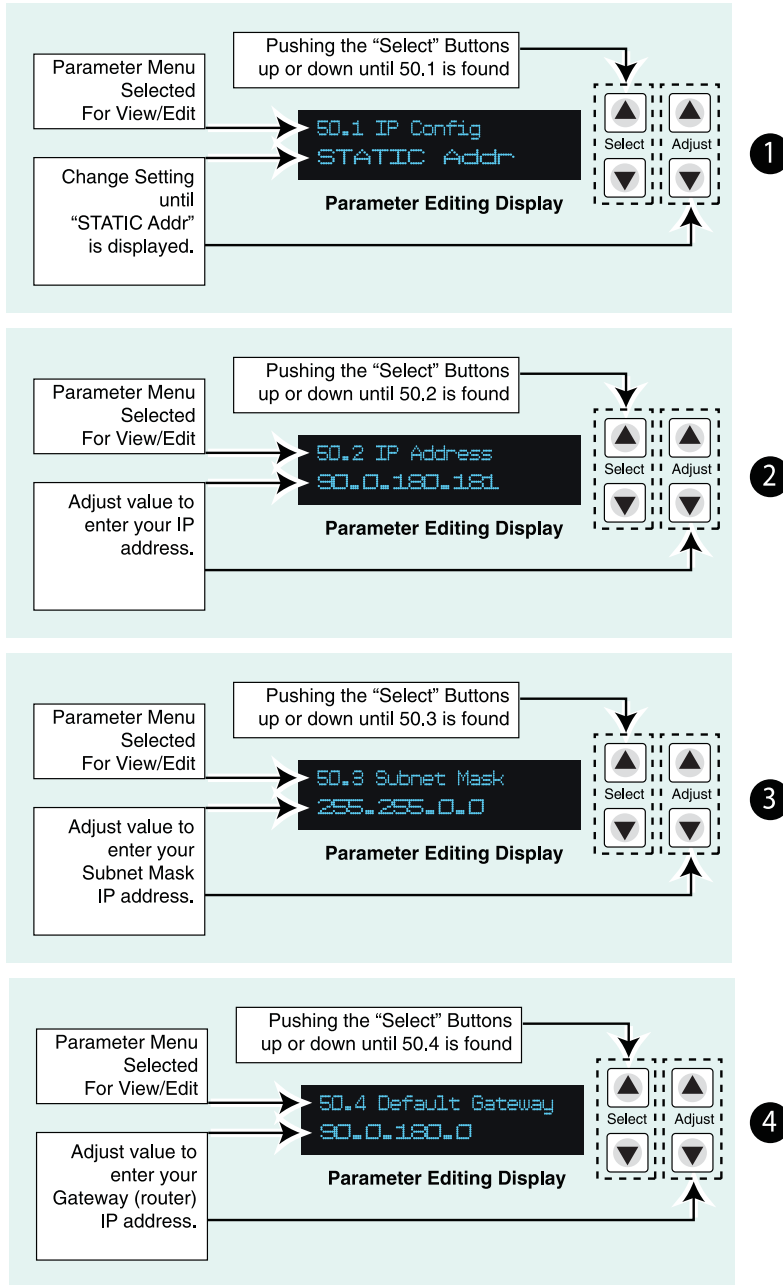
Pushing the “Select” Buttons up or down until 50.1 is found

Parameter Menu Selected For View/Edit

50.1 IP Config
STATIC Addr

Change Setting until “STATIC Addr” is displayed.

Parameter Editing Display

Select

Adjust

1

Pushing the “Select” Buttons up or down until 50.2 is found

Parameter Menu Selected For View/Edit

50.2 IP Address
90.0.180.181

Adjust value to enter your IP address.

Parameter Editing Display

Select

Adjust

2

Pushing the “Select” Buttons up or down until 50.3 is found

Parameter Menu Selected For View/Edit

50.3 Subnet Mask
255.255.0.0

Adjust value to enter your Subnet Mask IP address.

Parameter Editing Display

Select

Adjust

3

Pushing the “Select” Buttons up or down until 50.4 is found

Parameter Menu Selected For View/Edit

50.4 Default Gateway
90.0.180.0

Adjust value to enter your Gateway (router) IP address.

Parameter Editing Display

Select

Adjust

4